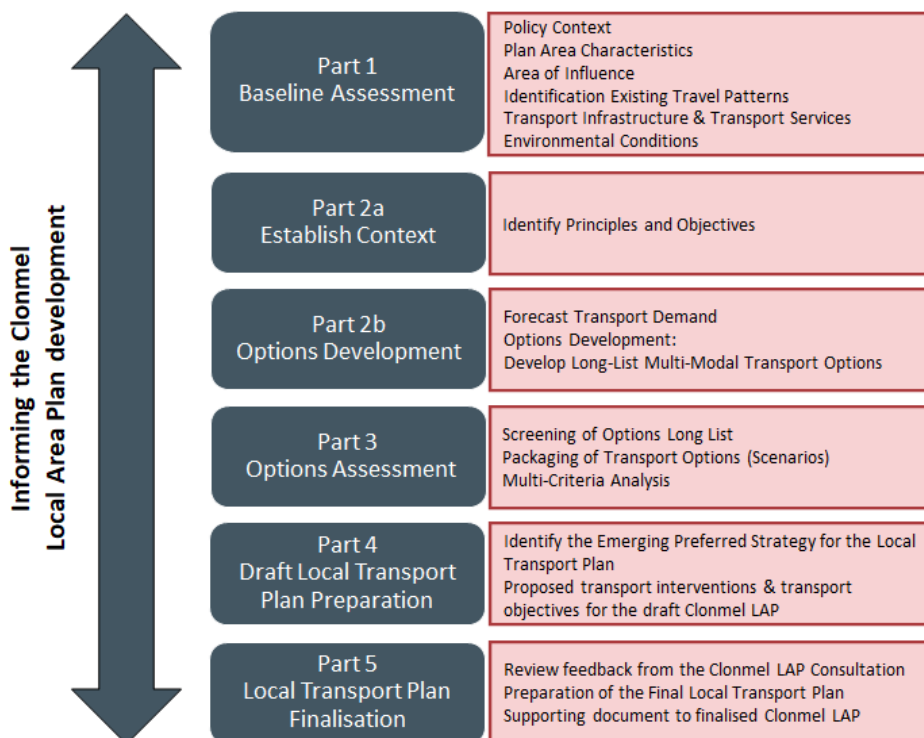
Informing the Clonmel
Local Area Plan development

Part 1
Baseline Assessment

Policy Context
Plan Area Characteristics
Area of Influence
Identification Existing Travel Patterns
Transport Infrastructure & Transport Services
Environmental Conditions

Part 2a
Establish Context

Identify Principles and Objectives

Part 2b
Options Development

Forecast Transport Demand
Options Development:
Develop Long-List Multi-Modal Transport Options

Part 3
Options Assessment

Screening of Options Long List
Packaging of Transport Options (Scenarios)
Multi-Criteria Analysis

Part 4
Draft Local Transport Plan Preparation

Identify the Emerging Preferred Strategy for the Local Transport Plan
Proposed transport interventions & transport objectives for the draft Clonmel LAP

Part 5
Local Transport Plan Finalisation

Review feedback from the Clonmel LAP Consultation
Preparation of the Final Local Transport Plan
Supporting document to finalised Clonmel LAP